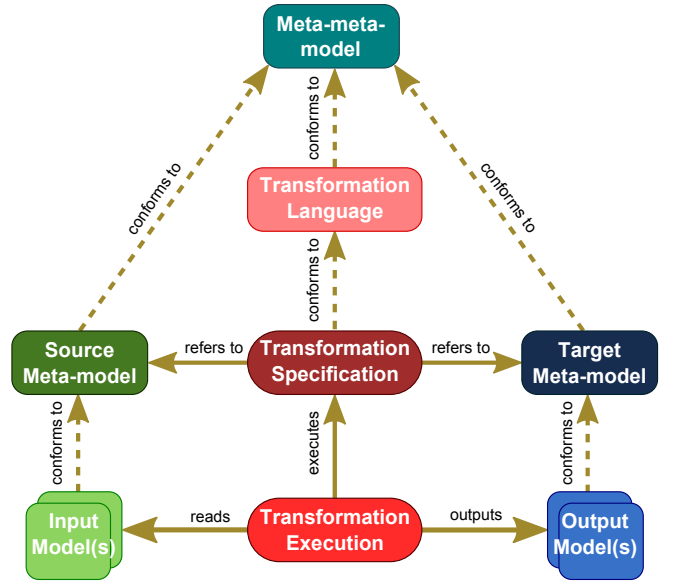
Meta-meta-model

conforms to

conforms to

conforms to

Transformation Language

conforms to

Source Meta-model

refers to

Transformation Specification

refers to

Target Meta-model

conforms to

executes

conforms to

Input Model(s)

reads

Transformation Execution

outputs

Output Model(s)